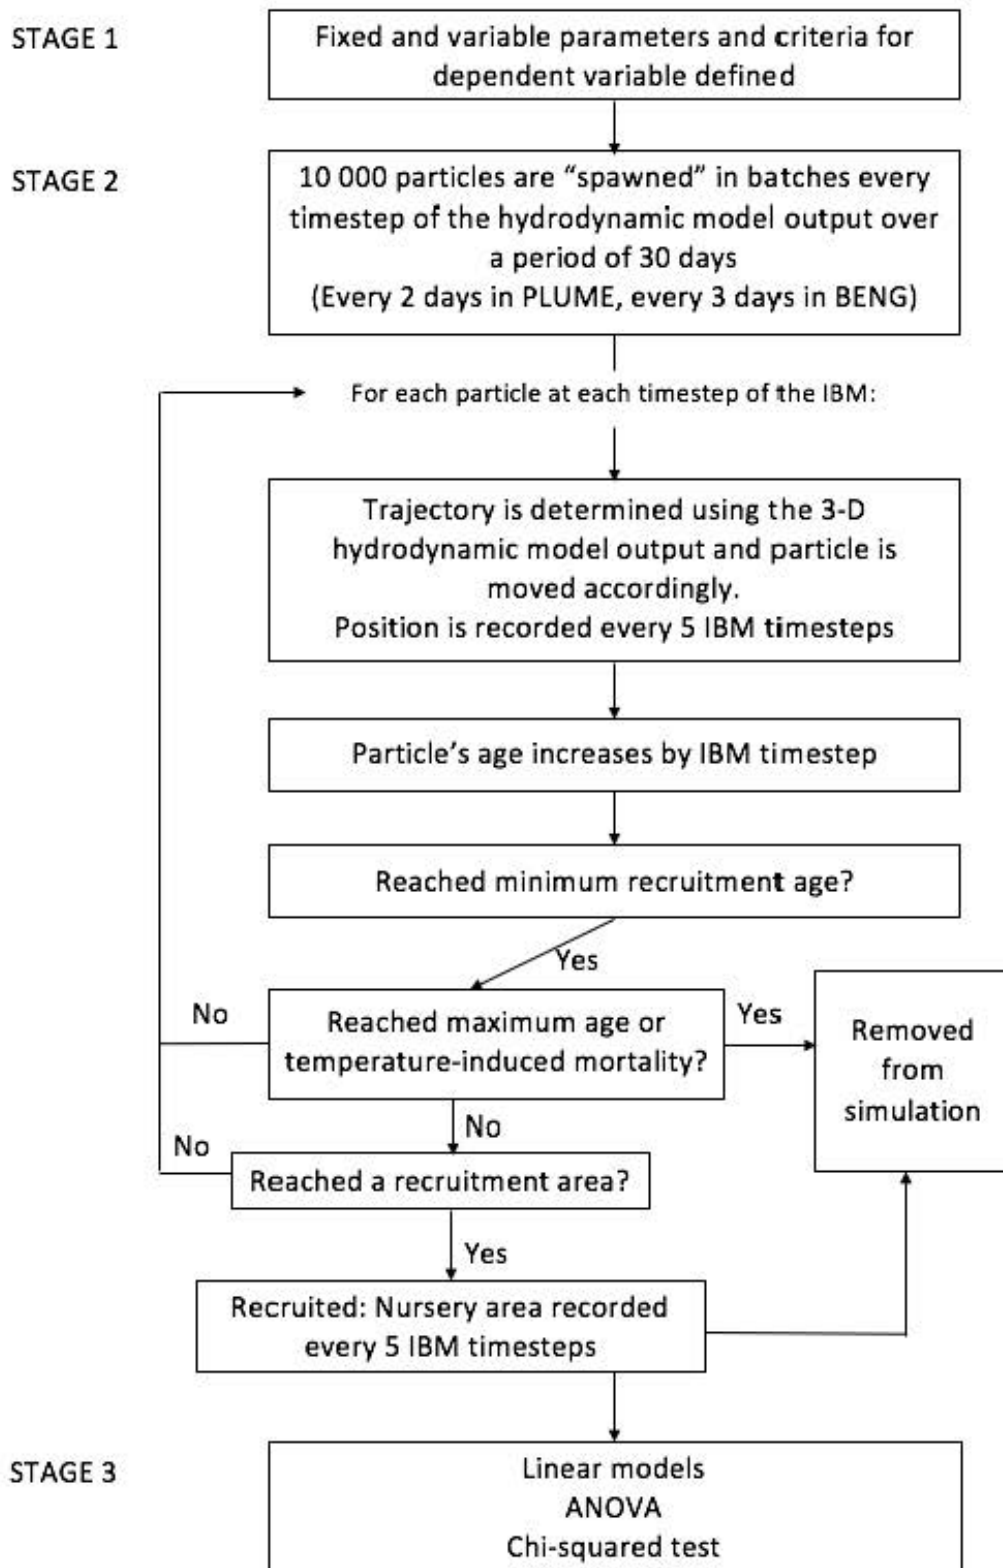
STAGE 1

Fixed and variable parameters and criteria for dependent variable defined

STAGE 2

10 000 particles are “spawned” in batches every timestep of the hydrodynamic model output over a period of 30 days
(Every 2 days in PLUME, every 3 days in BENG)

For each particle at each timestep of the IBM:

Trajectory is determined using the 3-D hydrodynamic model output and particle is moved accordingly.
Position is recorded every 5 IBM timesteps

Particle’s age increases by IBM timestep

Reached minimum recruitment age?

Yes

No

Reached maximum age or temperature-induced mortality?

Yes

Removed from simulation

No

No

Reached a recruitment area?

Yes

Recruited: Nursery area recorded every 5 IBM timesteps

STAGE 3

Linear models
ANOVA
Chi-squared test